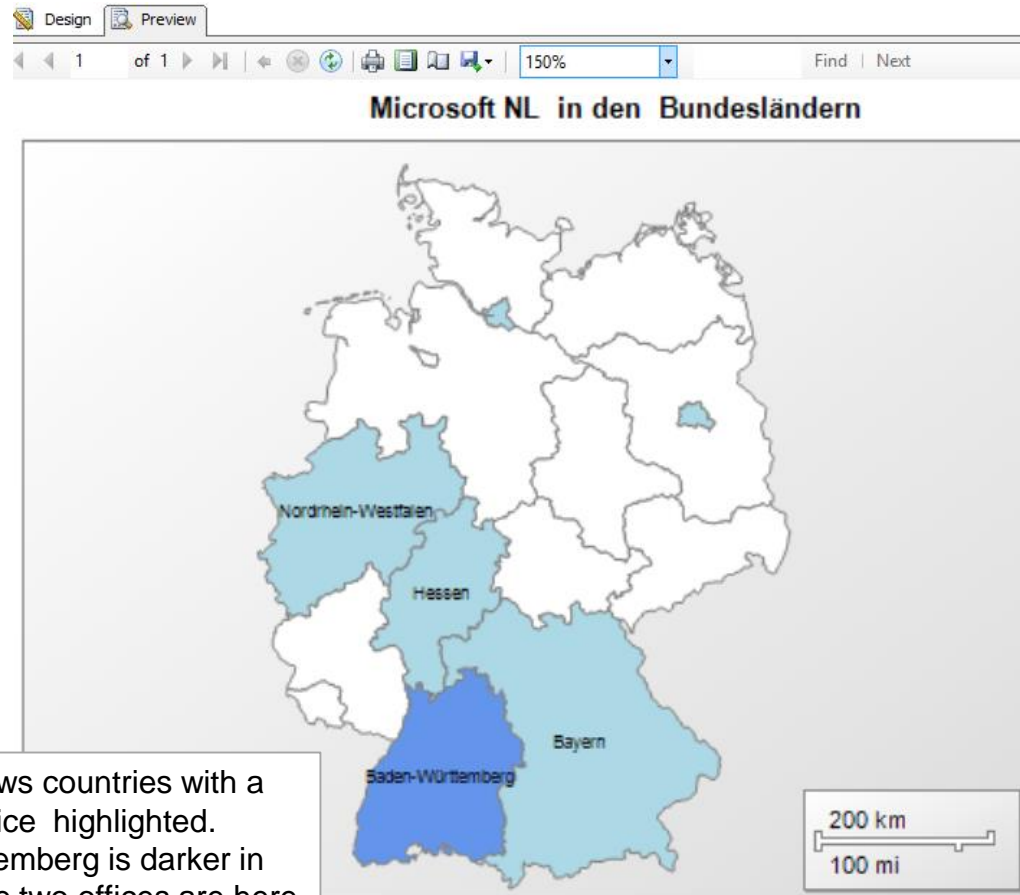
Design Preview

1 of 1 150% Find | Next

Microsoft NL in den Bundesländern

Nordrhein-Westfalen

Hessen

Bayern

Baden-Württemberg

200 km

100 mi

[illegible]ws countries with a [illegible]ice highlighted. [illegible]emberg is darker in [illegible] two offices are here